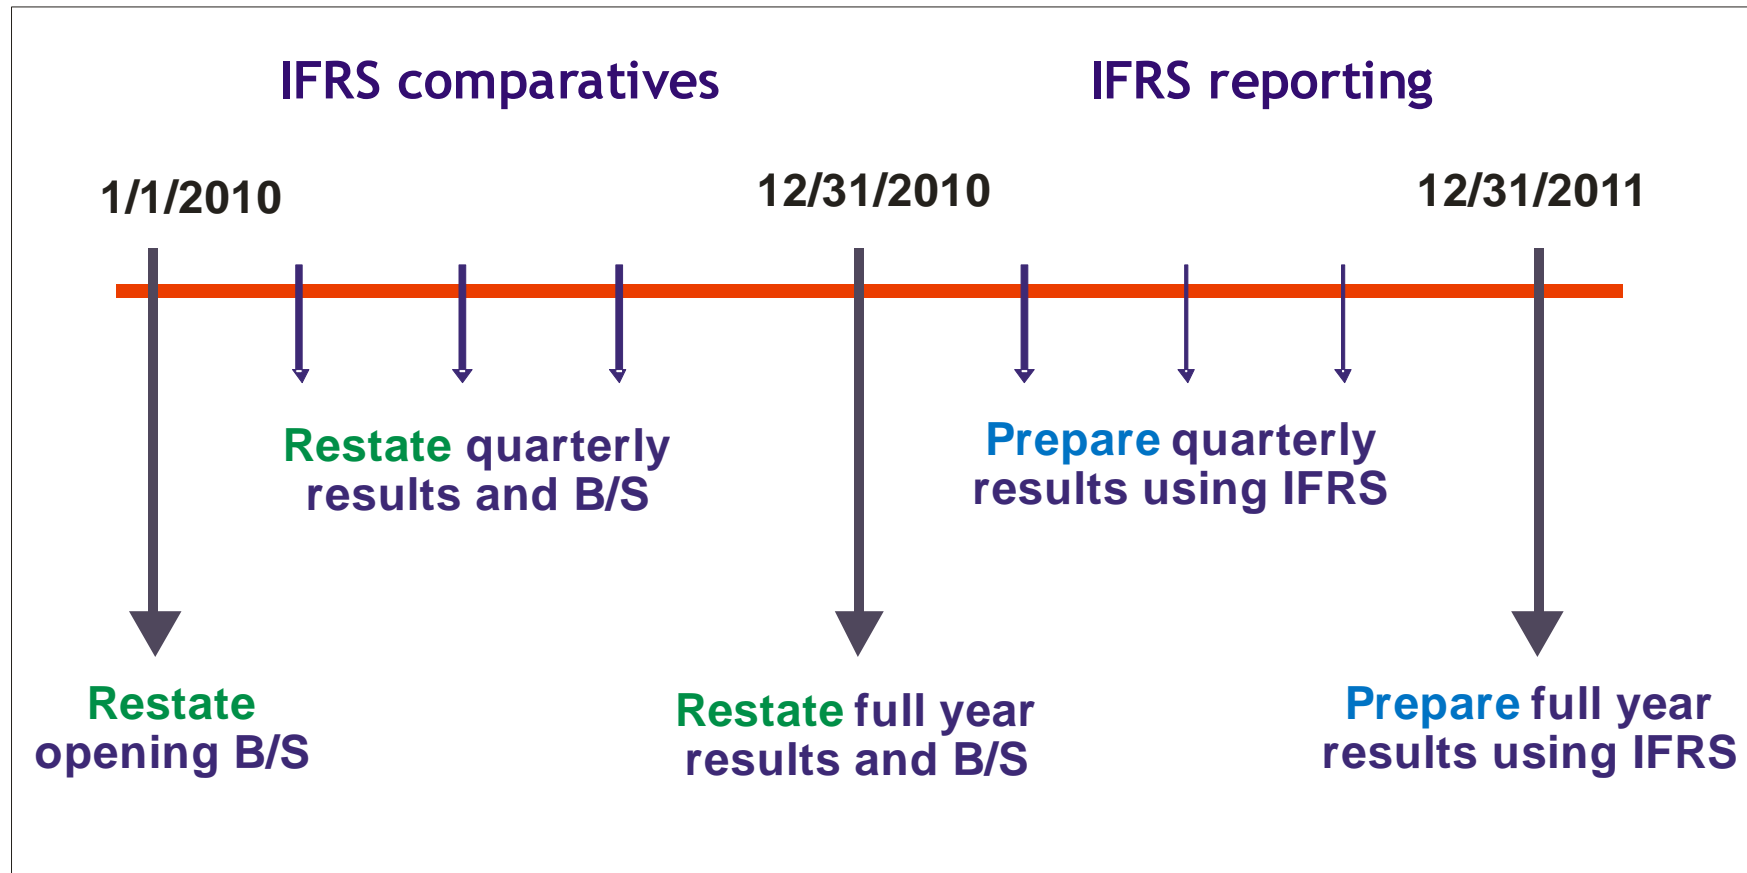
IFRS comparatives

IFRS reporting

1/1/2010

12/31/2010

12/31/2011

Restate quarterly results and B/S

Prepare quarterly results using IFRS

Restate opening B/S

Restate full year results and B/S

Prepare full year results using IFRS